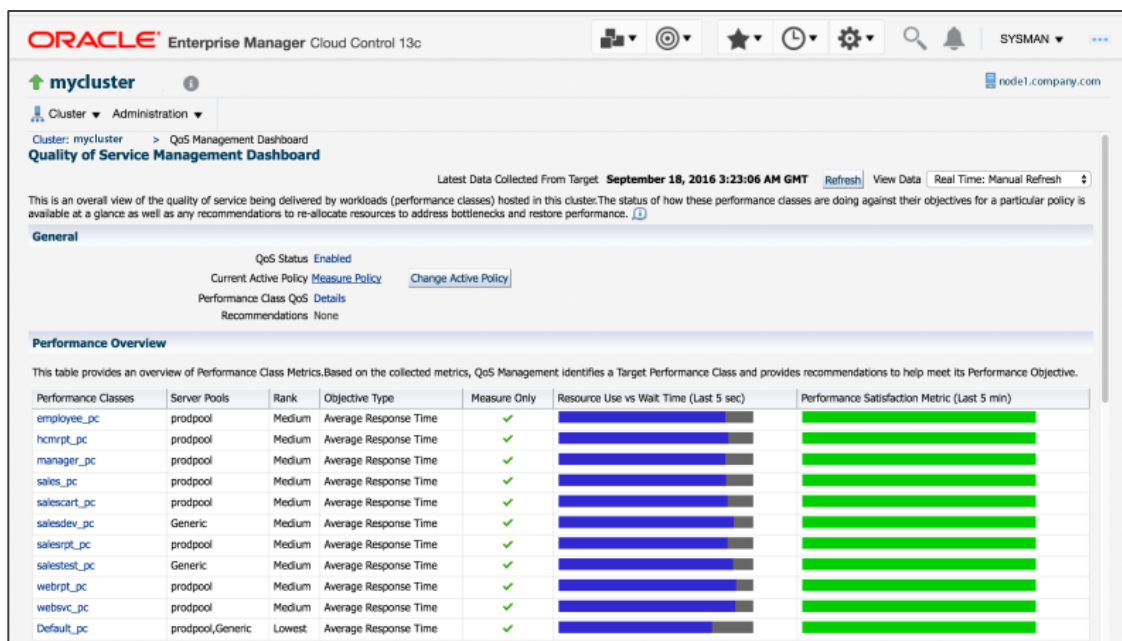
ORACLE Enterprise Manager Cloud Control 13c

SYSMAN ▾

mycluster

node1.company.com

Cluster ▾ Administration ▾

Cluster: mycluster > QoS Management Dashboard

Quality of Service Management Dashboard

Latest Data Collected From Target September 18, 2016 3:23:06 AM GMT Refresh View Data Real Time: Manual Refresh

This is an overall view of the quality of service being delivered by workloads (performance classes) hosted in this cluster.The status of how these performance classes are doing against their objectives for a particular policy is available at a glance as well as any recommendations to re-allocate resources to address bottlenecks and restore performance.

General

QoS Status Enabled

Current Active Policy Measure Policy Change Active Policy

Performance Class QoS Details

Recommendations None

Performance Overview

This table provides an overview of Performance Class Metrics.Based on the collected metrics, QoS Management identifies a Target Performance Class and provides recommendations to help meet its Performance Objective.

| Performance Classes | Server Pools | Rank | Objective Type | Measure Only | Resource Use vs Wait Time (Last 5 sec) | Performance Satisfaction Metric (Last 5 min) |
|---|---|---|---|---|---|---|
| employee_pc | prodpool | Medium | Average Response Time | ✔ | | |
| hcmrpt_pc | prodpool | Medium | Average Response Time | ✔ | | |
| manager_pc | prodpool | Medium | Average Response Time | ✔ | | |
| sales_pc | prodpool | Medium | Average Response Time | ✔ | | |
| salescart_pc | prodpool | Medium | Average Response Time | ✔ | | |
| salesdev_pc | Generic | Medium | Average Response Time | ✔ | | |
| salesrpt_pc | prodpool | Medium | Average Response Time | ✔ | | |
| salestest_pc | Generic | Medium | Average Response Time | ✔ | | |
| webrpt_pc | prodpool | Medium | Average Response Time | ✔ | | |
| websvc_pc | prodpool | Medium | Average Response Time | ✔ | | |
| Default_pc | prodpool,Generic | Lowest | Average Response Time | ✔ | | |